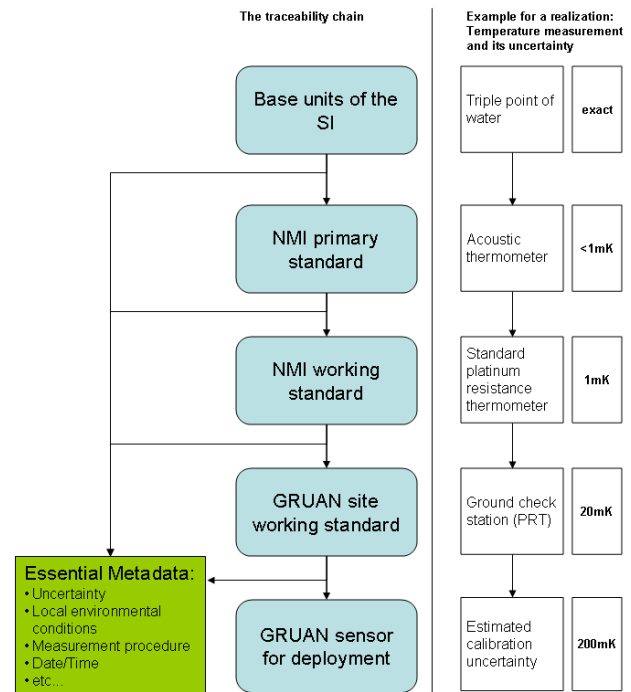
The traceability chain

Example for a realization: Temperature measurement and its uncertainty

Base units of the SI

Triple point of water

exact

NMI primary standard

Acoustic thermometer

<1mK

NMI working standard

Standard platinum resistance thermometer

1mK

GRUAN site working standard

Ground check station (PRT)

20mK

Essential Metadata:
• Uncertainty
• Local environmental conditions
• Measurement procedure
• Date/Time
• etc...

GRUAN sensor for deployment

Estimated calibration uncertainty

200mK